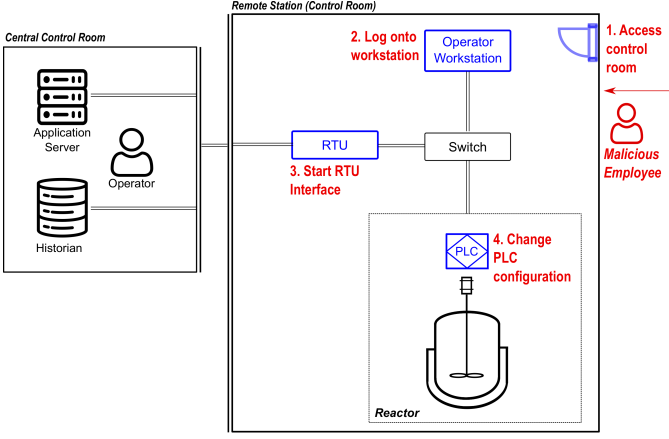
Remote Station (Control Room)

Central Control Room

Application Server

Operator

Historian

2. Log onto workstation

Operator Workstation

1. Access control room

Malicious Employee

RTU

Switch

3. Start RTU Interface

PLC

4. Change PLC configuration

Reactor